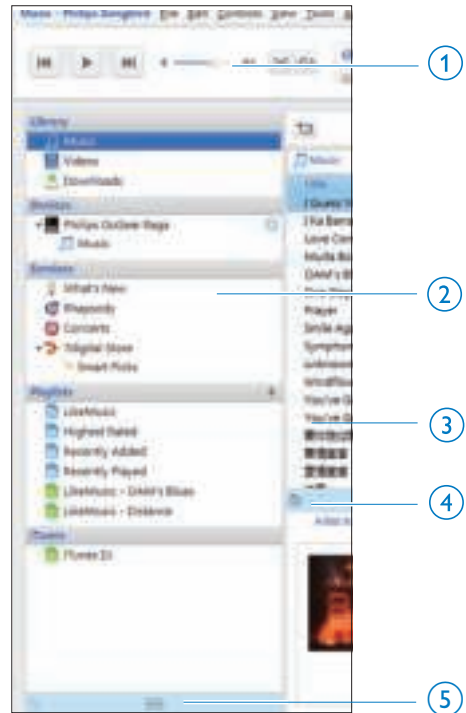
Music - Philips Songbird File Edit Controls View Tools

Library
Music
Videos
Downloads
Devices
Philips GoGear Raga
Music
Services
What's New
Rhapsody
Concerts
7digital Store
Smart Picks
Playlists
LikeMusic
Highest Rated
Recently Added
Recently Played
LikeMusic - DAM's Blues
LikeMusic - Dividende
iTunes
iTunes DJ

Music
Title
I Guess Y
I'ita Barra
Love Com
Mulla Ba
DAM's Bl
Prayer
Smile Ag
Symphon
unknown
Windflow
You've G
You've G

1
2
3
4
5